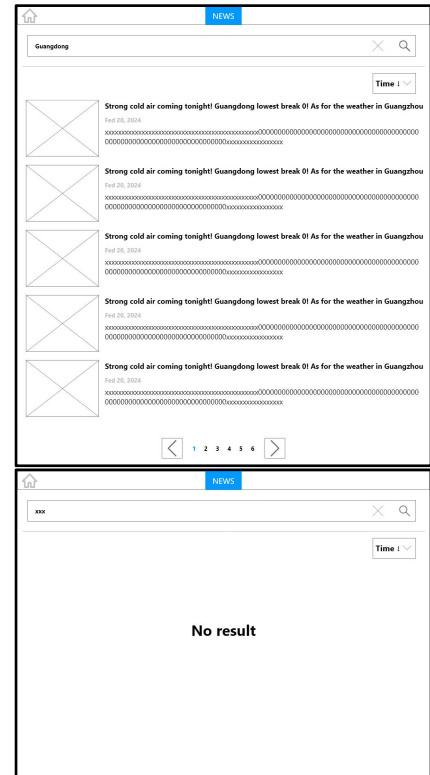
NEWS

Guangdong

Time ↓

Strong cold air coming tonight! Guangdong lowest break 0! As for the weather in Guangzhou

Feb 20, 2024

xxxxxxxxxxxxxxxxxxxxxxxxxxxxxxxxxxxxxxxxxxxxxx000000000000000000000000000000000000000000000000000000000000000000000000xxxxxxxxxxxxxxxxx

Strong cold air coming tonight! Guangdong lowest break 0! As for the weather in Guangzhou

Feb 20, 2024

xxxxxxxxxxxxxxxxxxxxxxxxxxxxxxxxxxxxxxxxxxxxxx000000000000000000000000000000000000000000000000000000000000000000000000xxxxxxxxxxxxxxxxx

Strong cold air coming tonight! Guangdong lowest break 0! As for the weather in Guangzhou

Feb 20, 2024

xxxxxxxxxxxxxxxxxxxxxxxxxxxxxxxxxxxxxxxxxxxxxx000000000000000000000000000000000000000000000000000000000000000000000000xxxxxxxxxxxxxxxxx

Strong cold air coming tonight! Guangdong lowest break 0! As for the weather in Guangzhou

Feb 20, 2024

xxxxxxxxxxxxxxxxxxxxxxxxxxxxxxxxxxxxxxxxxxxxxx000000000000000000000000000000000000000000000000000000000000000000000000xxxxxxxxxxxxxxxxx

Strong cold air coming tonight! Guangdong lowest break 0! As for the weather in Guangzhou

Feb 20, 2024

xxxxxxxxxxxxxxxxxxxxxxxxxxxxxxxxxxxxxxxxxxxxxx000000000000000000000000000000000000000000000000000000000000000000000000xxxxxxxxxxxxxxxxx

1 2 3 4 5 6

NEWS

xxx

Time ↓

No result